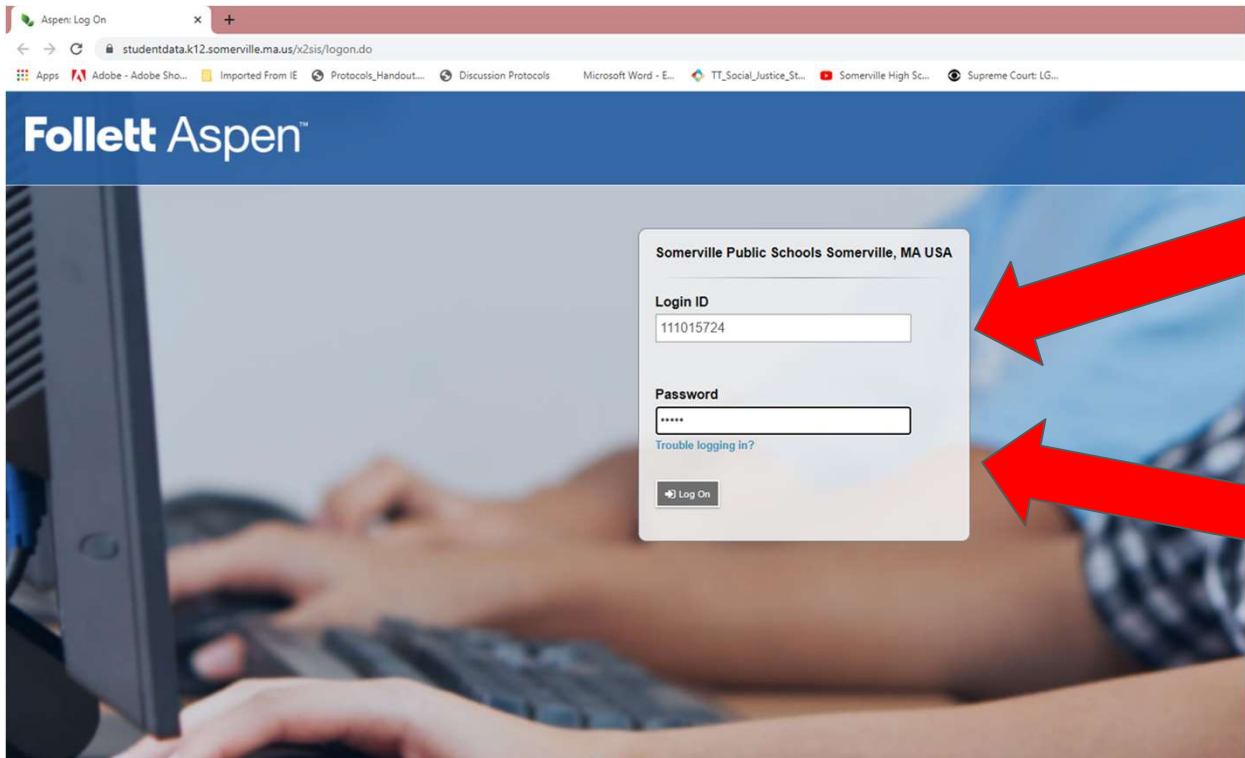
Aspen: Log On ×
+
studentdata.k12.somerville.ma.us/x2sis/logon.do
Apps Adobe - Adobe Sho... Imported From IE Protocols_Handout... Discussion Protocols Microsoft Word - E... TT_Social_Justice_St... Somerville High Sc... Supreme Court: LG...

Follett Aspen™

Somerville Public Schools Somerville, MA USA

Login ID
111015724

Password
•••••
Trouble logging in?

Log On